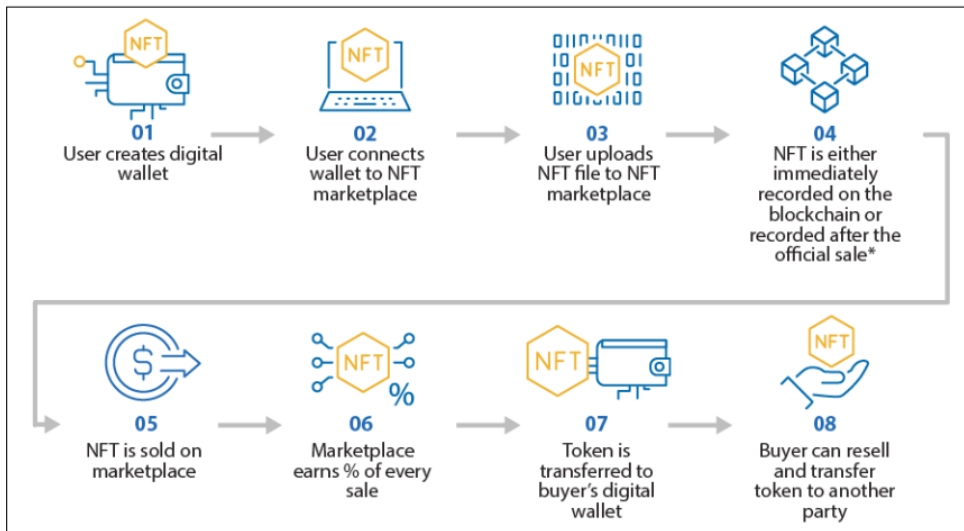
NFT

01
User creates digital wallet

NFT

02
User connects wallet to NFT marketplace

0100110010
10 NFT 01
0101010010

03
User uploads NFT file to NFT marketplace

04
NFT is either immediately recorded on the blockchain or recorded after the official sale*

$

05
NFT is sold on marketplace

NFT
%

06
Marketplace earns % of every sale

NFT

07
Token is transferred to buyer's digital wallet

NFT

08
Buyer can resell and transfer token to another party